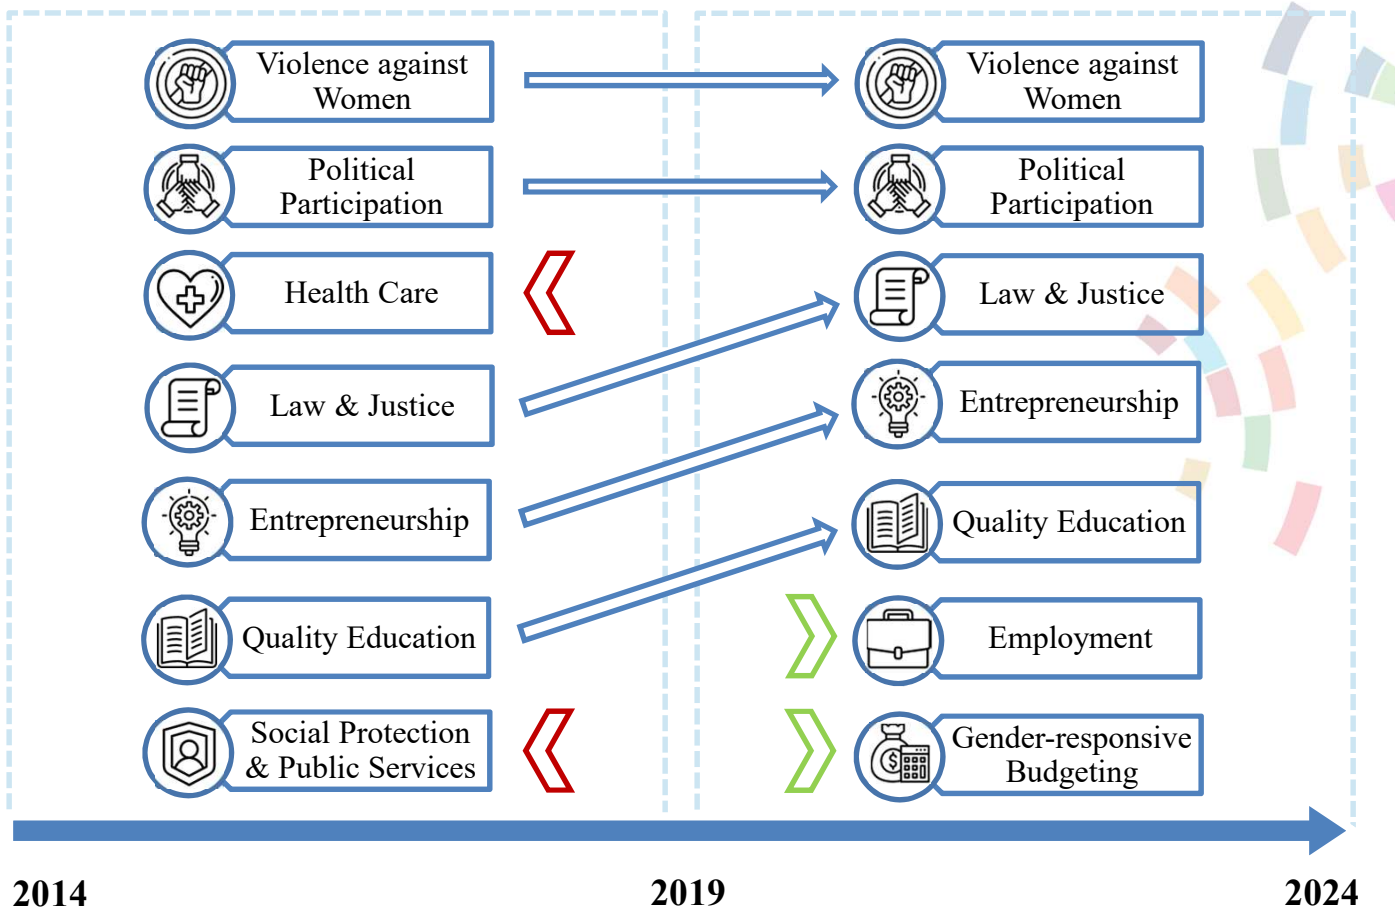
Violence against Women

Political Participation

Health Care

Law & Justice

Entrepreneurship

Quality Education

Social Protection & Public Services

Violence against Women

Political Participation

Law & Justice

Entrepreneurship

Quality Education

Employment

Gender-responsive Budgeting

2014

2019

2024